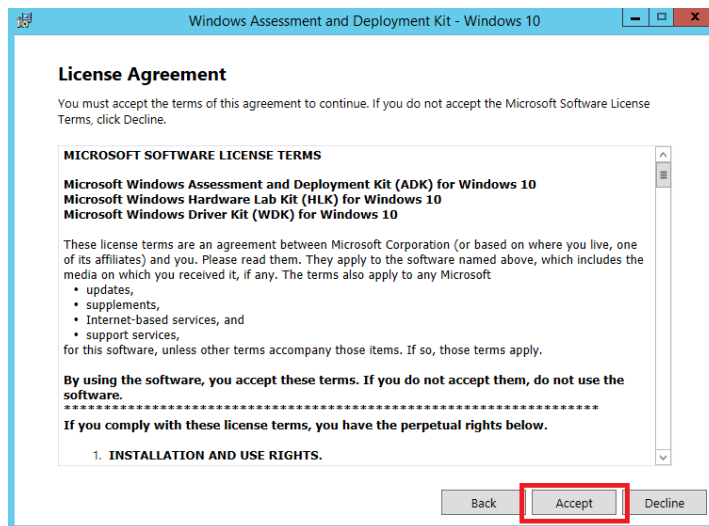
Windows Assessment and Deployment Kit - Windows 10

License Agreement

You must accept the terms of this agreement to continue. If you do not accept the Microsoft Software License Terms, click Decline.

MICROSOFT SOFTWARE LICENSE TERMS

Microsoft Windows Assessment and Deployment Kit (ADK) for Windows 10
Microsoft Windows Hardware Lab Kit (HLK) for Windows 10
Microsoft Windows Driver Kit (WDK) for Windows 10

These license terms are an agreement between Microsoft Corporation (or based on where you live, one of its affiliates) and you. Please read them. They apply to the software named above, which includes the media on which you received it, if any. The terms also apply to any Microsoft
• updates,
• supplements,
• Internet-based services, and
• support services,
for this software, unless other terms accompany those items. If so, those terms apply.

By using the software, you accept these terms. If you do not accept them, do not use the software.
************************************************************

If you comply with these license terms, you have the perpetual rights below.

1. INSTALLATION AND USE RIGHTS.

Back
Accept
Decline